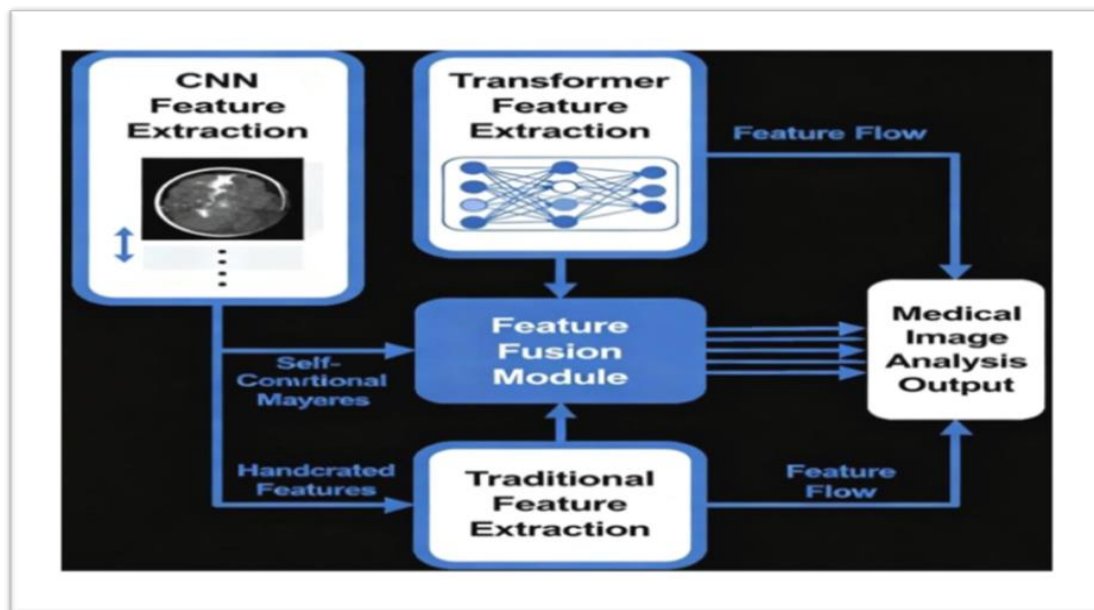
CNN Feature Extraction

Transformer Feature Extraction

Feature Flow

Self-Comrtional Mayeres

Feature Fusion Module

Medical Image Analysis Output

Handcrated Features

Traditional Feature Extraction

Feature Flow